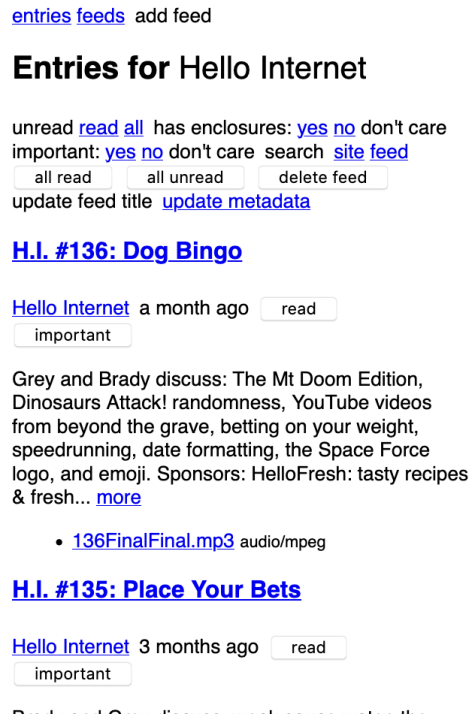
entries feeds add feed

# Entries for Hello Internet

unread read all has enclosures: yes no don't care
important: yes no don't care search site feed
all read all unread delete feed
update feed title update metadata

## H.I. #136: Dog Bingo

Hello Internet a month ago read
important

Grey and Brady discuss: The Mt Doom Edition, Dinosaurs Attack! randomness, YouTube videos from beyond the grave, betting on your weight, speedrunning, date formatting, the Space Force logo, and emoji. Sponsors: HelloFresh: tasty recipes & fresh... more

• 136FinalFinal.mp3 audio/mpeg

## H.I. #135: Place Your Bets

Hello Internet 3 months ago read
important

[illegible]